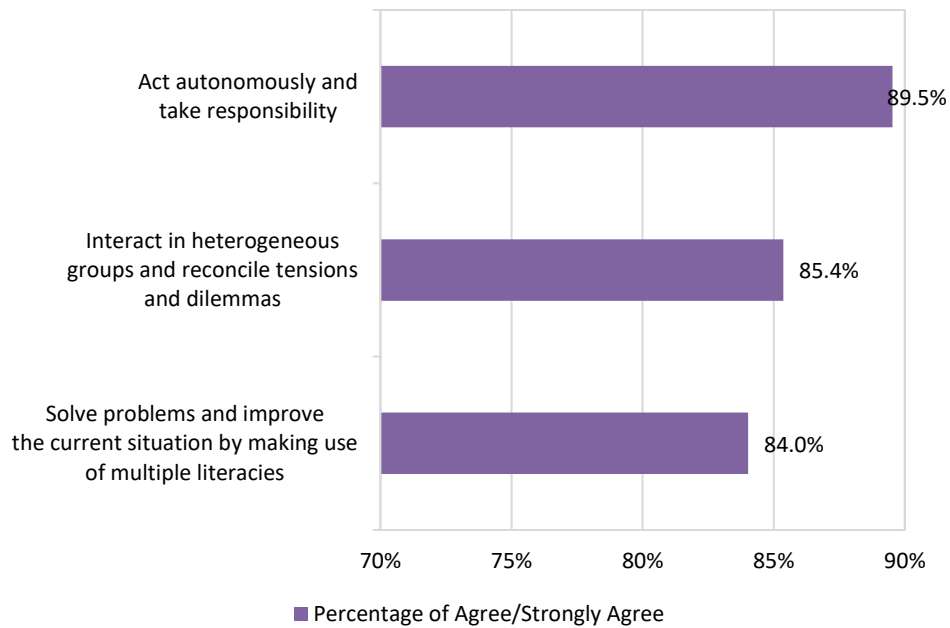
Act autonomously and take responsibility

89.5%

Interact in heterogeneous groups and reconcile tensions and dilemmas

85.4%

Solve problems and improve the current situation by making use of multiple literacies

84.0%

70%
75%
80%
85%
90%

Percentage of Agree/Strongly Agree